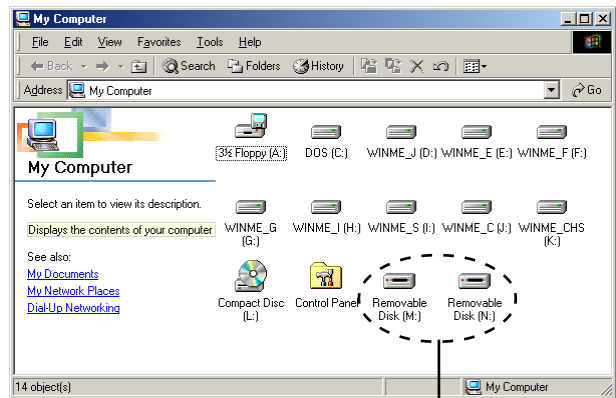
My Computer

File Edit View Favorites Tools Help

Back Search Folders History

Address My Computer Go

My Computer

Select an item to view its description.

Displays the contents of your computer

See also:
My Documents
My Network Places
Dial-Up Networking

3½ Floppy (A:)
DOS (C:)
WINME_J (D:)
WINME_E (E:)
WINME_F (F:)
WINME_G (G:)
WINME_I (H:)
WINME_S (I:)
WINME_C (J:)
WINME_CHS (K:)
Compact Disc (L:)
Control Panel
Removable Disk (M:)
Removable Disk (N:)

14 object(s)
My Computer